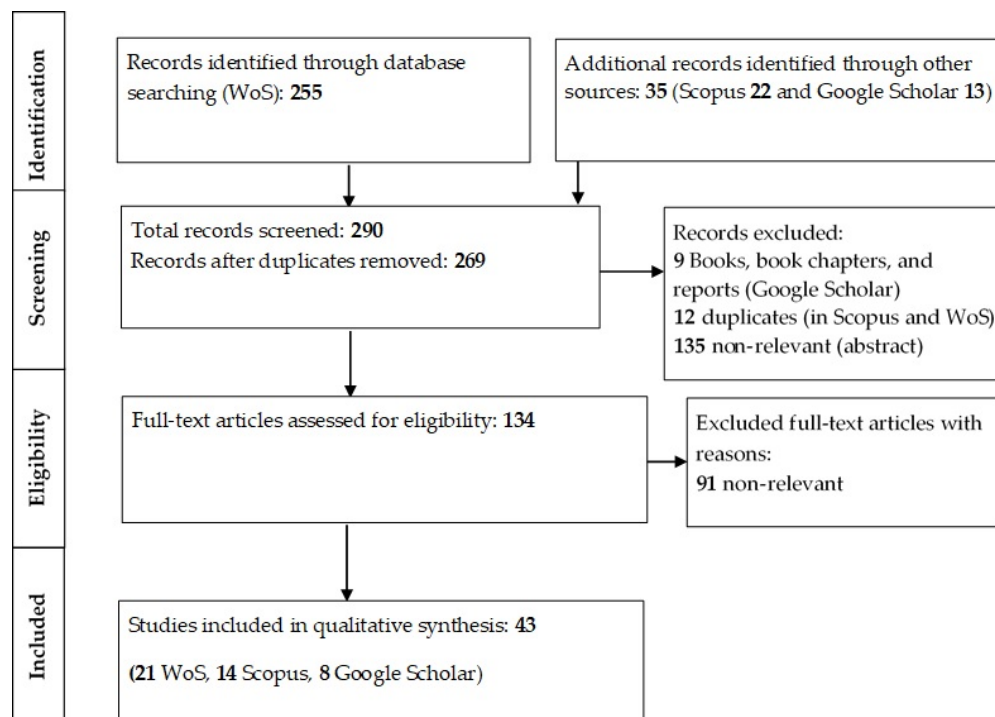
Identification

Records identified through database searching (WoS): 255

Additional records identified through other sources: 35 (Scopus 22 and Google Scholar 13)

Screening

Total records screened: 290
Records after duplicates removed: 269

Records excluded:
9 Books, book chapters, and reports (Google Scholar)
12 duplicates (in Scopus and WoS)
135 non-relevant (abstract)

Eligibility

Full-text articles assessed for eligibility: 134

Excluded full-text articles with reasons:
91 non-relevant

Included

Studies included in qualitative synthesis: 43

(21 WoS, 14 Scopus, 8 Google Scholar)